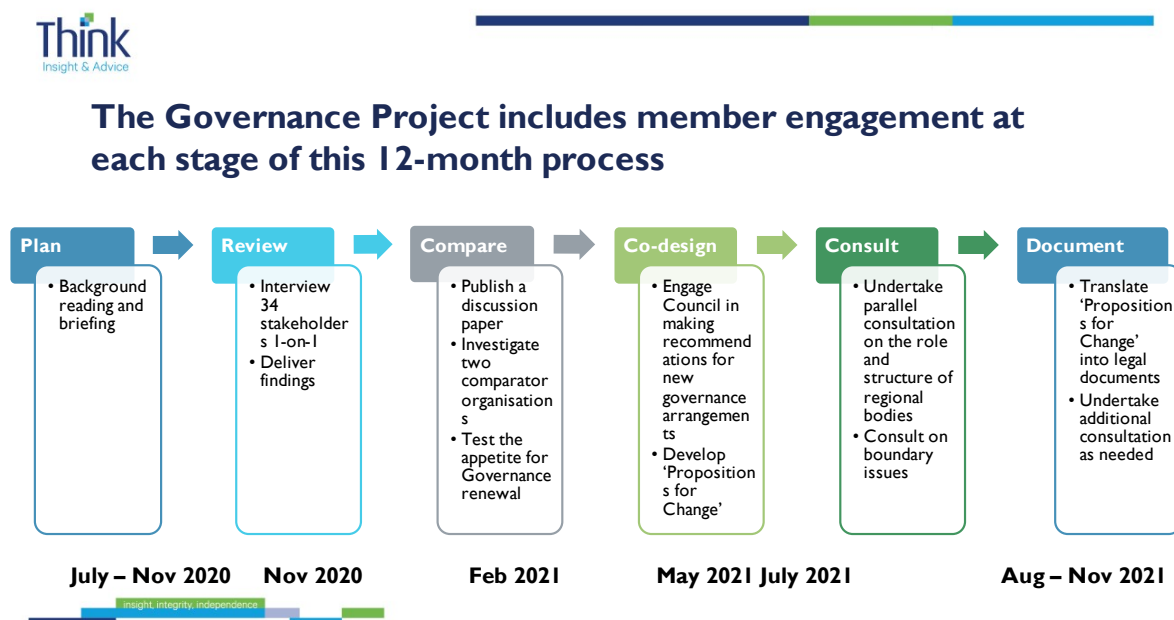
Think
Insight & Advice

The Governance Project includes member engagement at each stage of this 12-month process

Plan
• Background reading and briefing

Review
• Interview 34 stakeholders 1-on-1
• Deliver findings

Compare
• Publish a discussion paper
• Investigate two comparator organisations
• Test the appetite for Governance renewal

Co-design
• Engage Council in making recommendations for new governance arrangements
• Develop 'Propositions for Change'

Consult
• Undertake parallel consultation on the role and structure of regional bodies
• Consult on boundary issues

Document
• Translate 'Propositions for Change' into legal documents
• Undertake additional consultation as needed

July – Nov 2020 Nov 2020 Feb 2021 May 2021 July 2021 Aug – Nov 2021

insight, integrity, independence